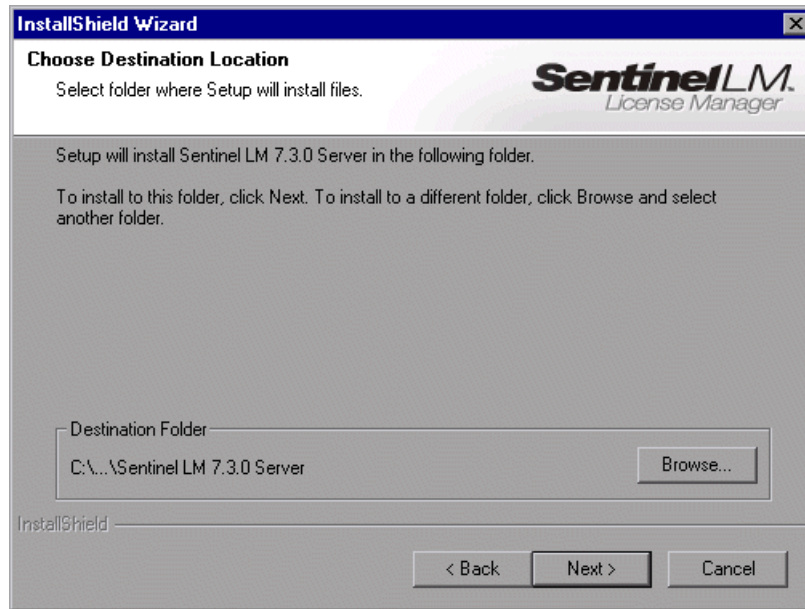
InstallShield Wizard

Choose Destination Location

Select folder where Setup will install files.

SentinelLM.
License Manager

Setup will install Sentinel LM 7.3.0 Server in the following folder.

To install to this folder, click Next. To install to a different folder, click Browse and select another folder.

Destination Folder

C:\...\Sentinel LM 7.3.0 Server

Browse...

InstallShield

< Back

Next >

Cancel